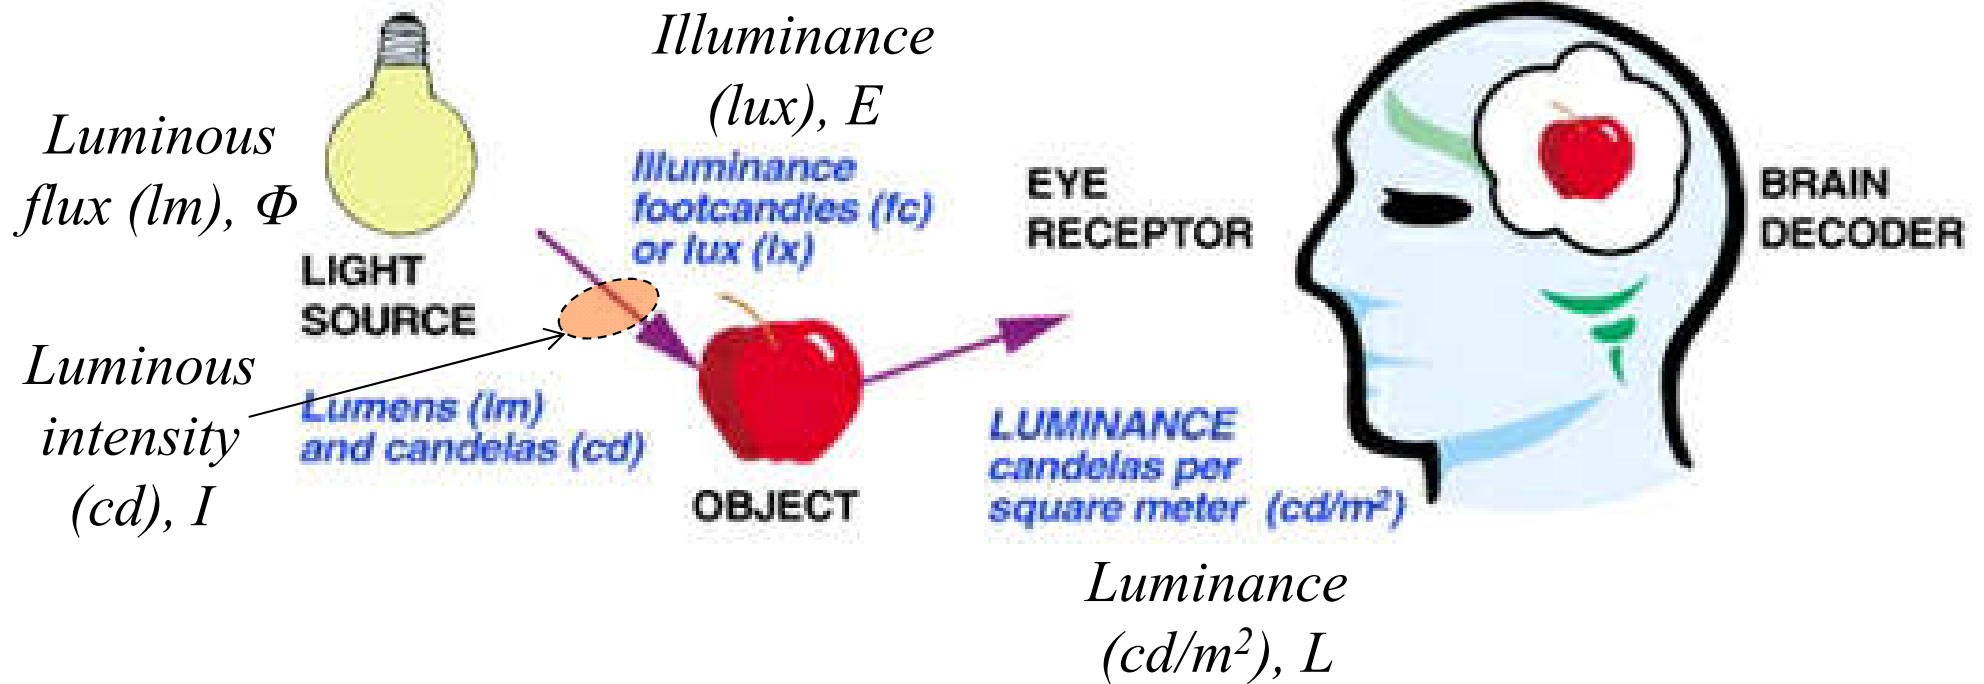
Illuminance (lux), E

Luminous flux (lm), $\Phi$

LIGHT SOURCE

Illuminance footcandles (fc) or lux (lx)

EYE RECEPTOR

BRAIN DECODER

Luminous intensity (cd), I

Lumens (lm) and candelas (cd)

OBJECT

LUMINANCE candelas per square meter (cd/m$^2$)

Luminance (cd/m$^2$), L